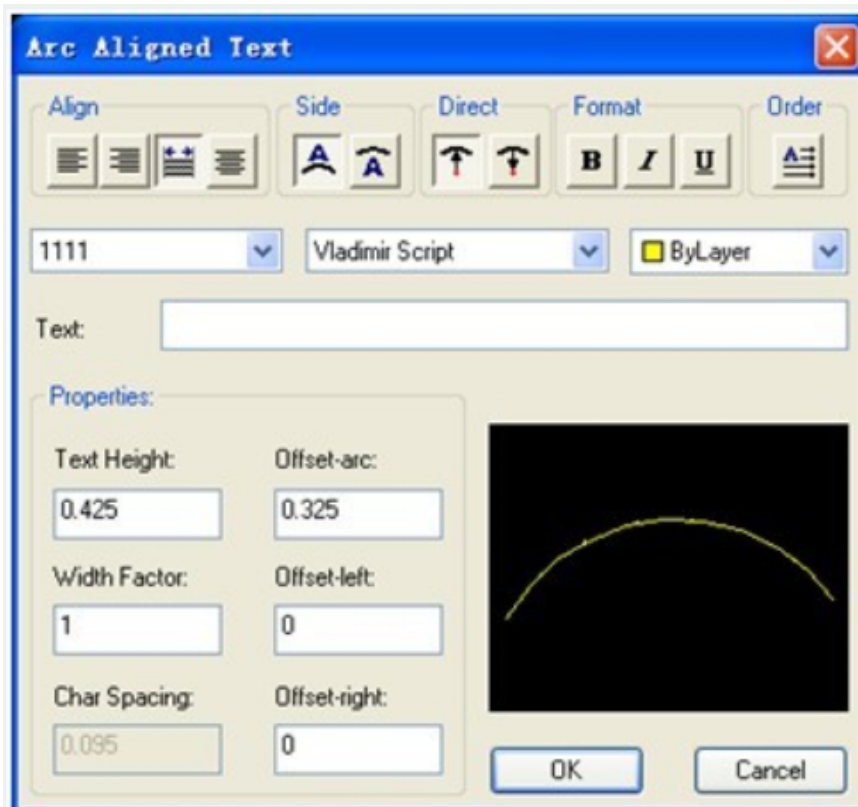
Arc Aligned Text

Align
Side
Direct
Format
B
I
U
Order

1111
Vladimir Script
ByLayer

Text:

Properties:

Text Height:
0.425
Offset-arc:
0.325

Width Factor:
1
Offset-left:
0

Char Spacing:
0.095
Offset-right:
0

OK
Cancel